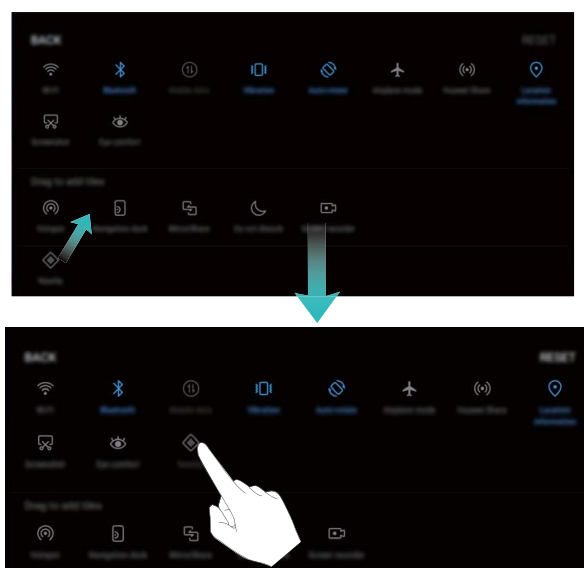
BACK

RESET

Wi-Fi Bluetooth Mobile data Vibration Auto-rotate Airplane mode Huawei Share Location information

Screenshot Eye comfort

Drag to add tiles

Hotspot Navigation dock MirrorShare Do not disturb Screen recorder

Nearby

BACK

RESET

Wi-Fi Bluetooth Mobile data Vibration Auto-rotate Airplane mode Huawei Share Location information

Screenshot Eye comfort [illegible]

Drag to add tiles

Hotspot Navigation dock MirrorShare Screen recorder